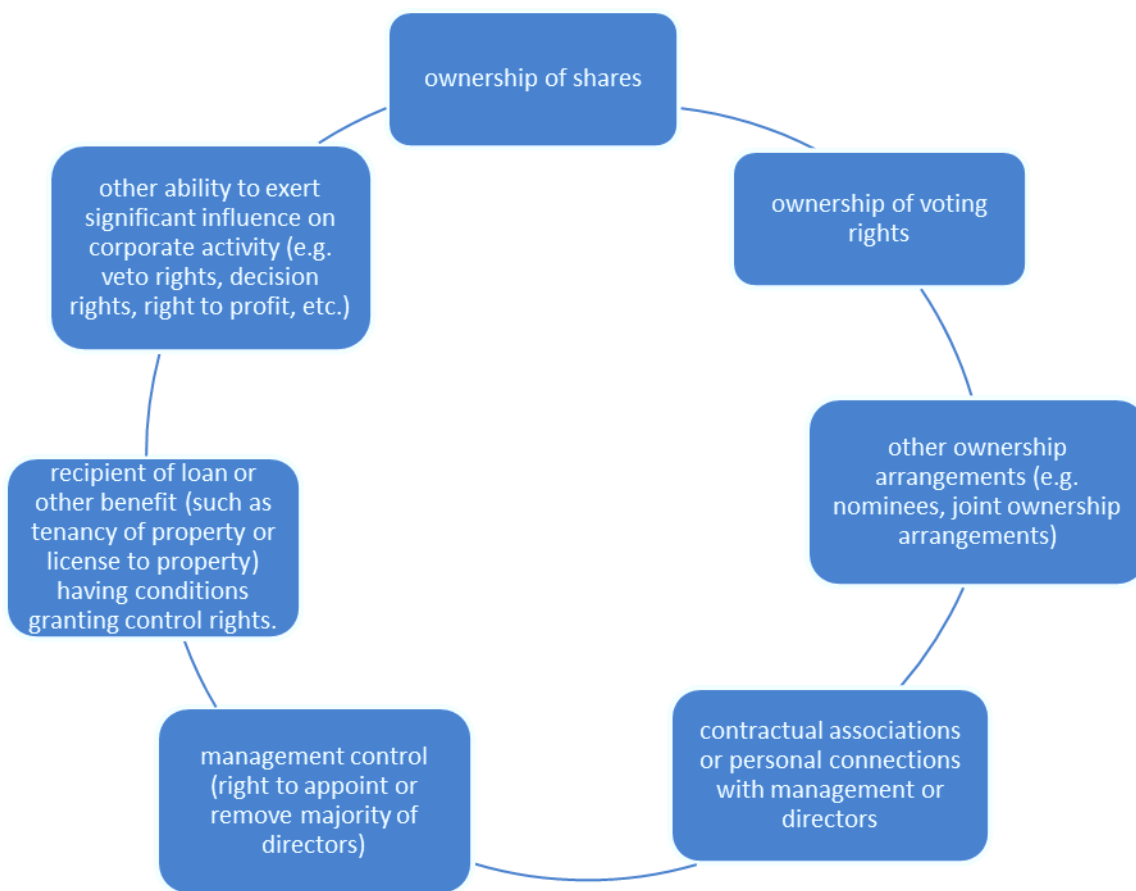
ownership of shares

ownership of voting rights

other ownership arrangements (e.g. nominees, joint ownership arrangements)

contractual associations or personal connections with management or directors

management control (right to appoint or remove majority of directors)

recipient of loan or other benefit (such as tenancy of property or license to property) having conditions granting control rights.

other ability to exert significant influence on corporate activity (e.g. veto rights, decision rights, right to profit, etc.)